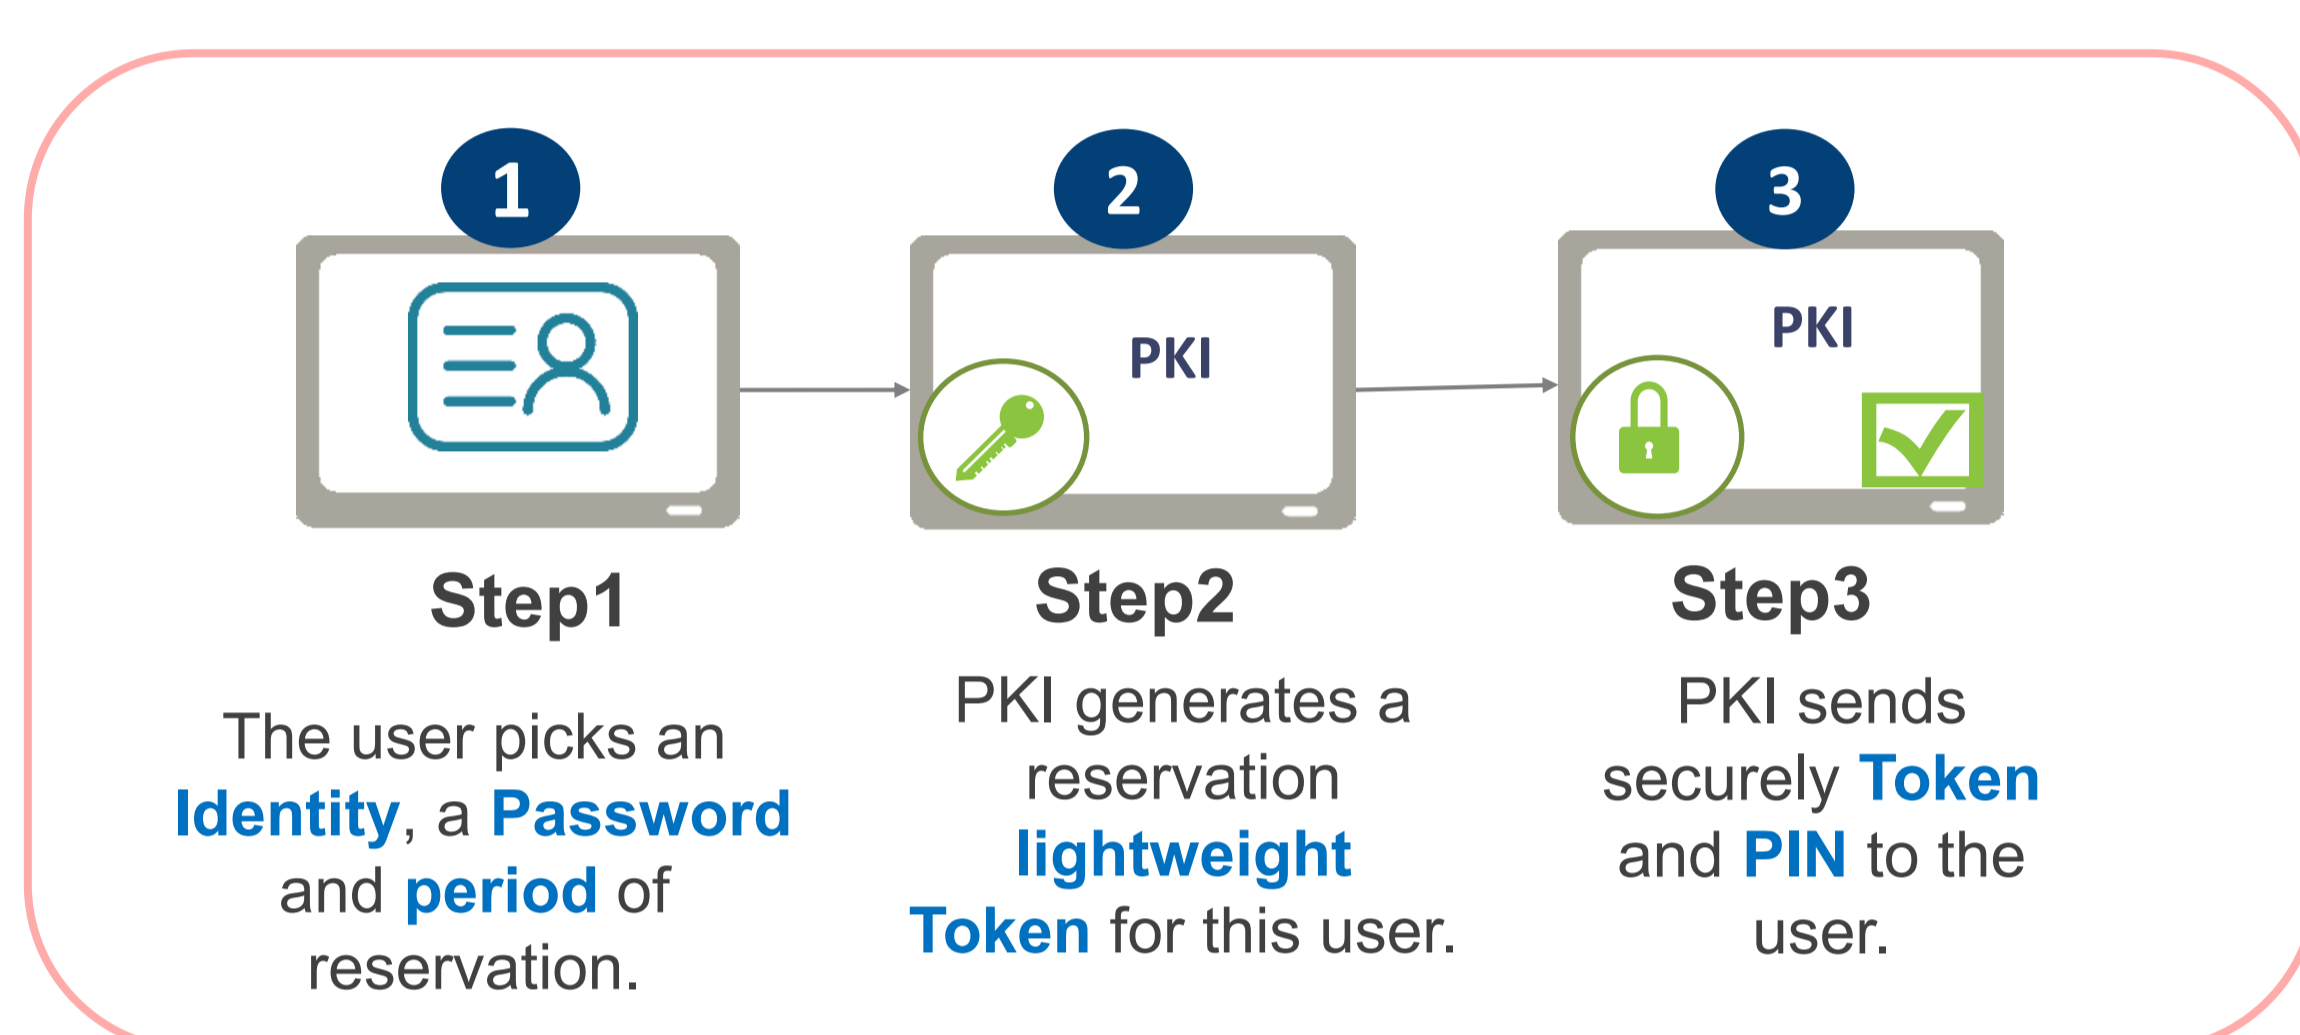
1

2

PKI

3

PKI

Step1

The user picks an Identity, a Password and period of reservation.

Step2

PKI generates a reservation lightweight Token for this user.

Step3

PKI sends securely Token and PIN to the user.